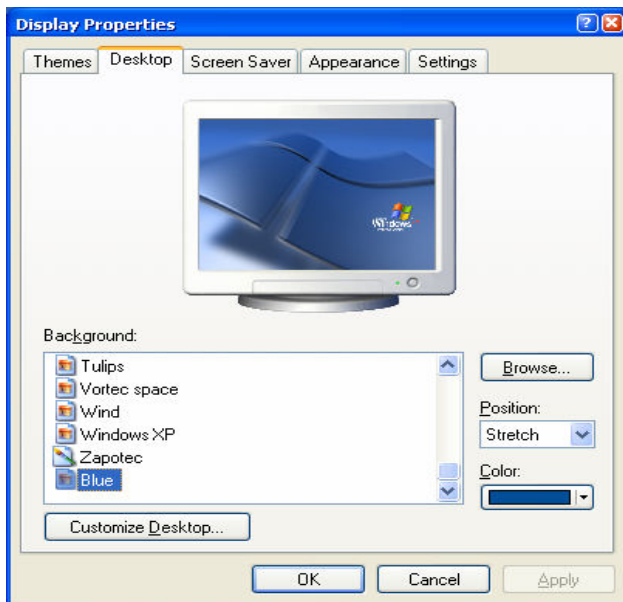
Display Properties

Themes | Desktop | Screen Saver | Appearance | Settings

Windows

Background:

Tulips
Vortec space
Wind
Windows XP
Zapotec
Blue

Browse...

Position:

Stretch

Color:

Customize Desktop...

OK | Cancel | Apply